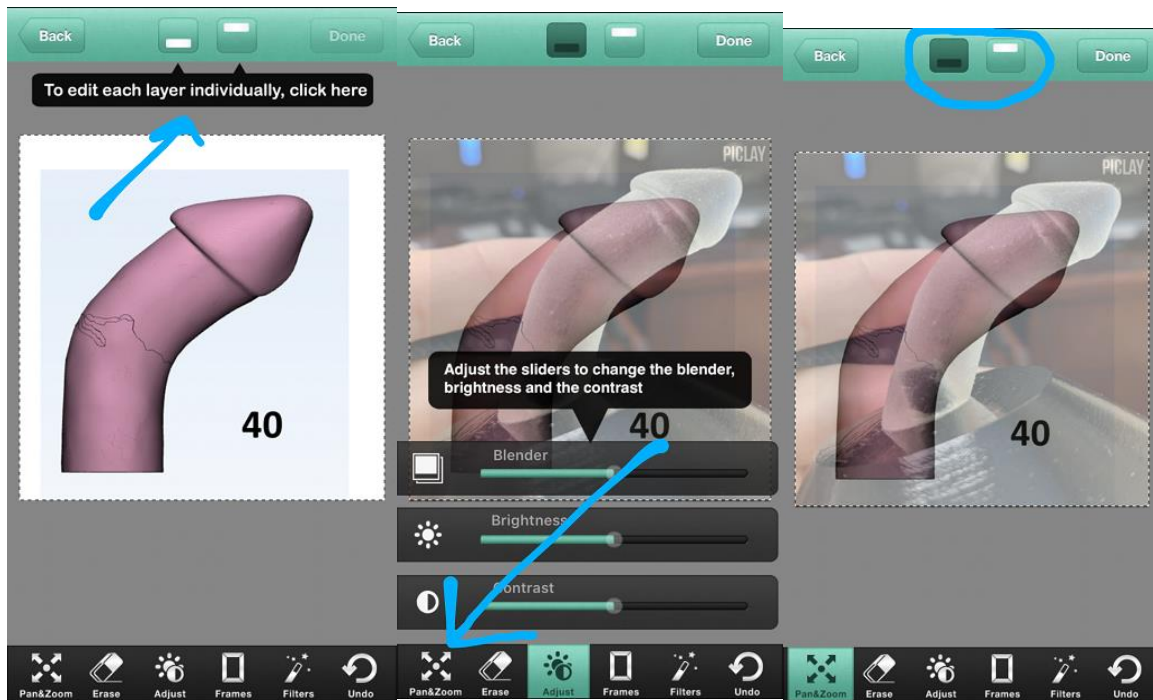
Back

Done

To edit each layer individually, click here

40

Pan&Zoom Erase Adjust Frames Filters Undo

Back

Done

PICLAY

Adjust the sliders to change the blender, brightness and the contrast

40

Blender

Brightness

Contrast

Pan&Zoom Erase Adjust Frames Filters Undo

Back

Done

PICLAY

40

Pan&Zoom Erase Adjust Frames Filters Undo